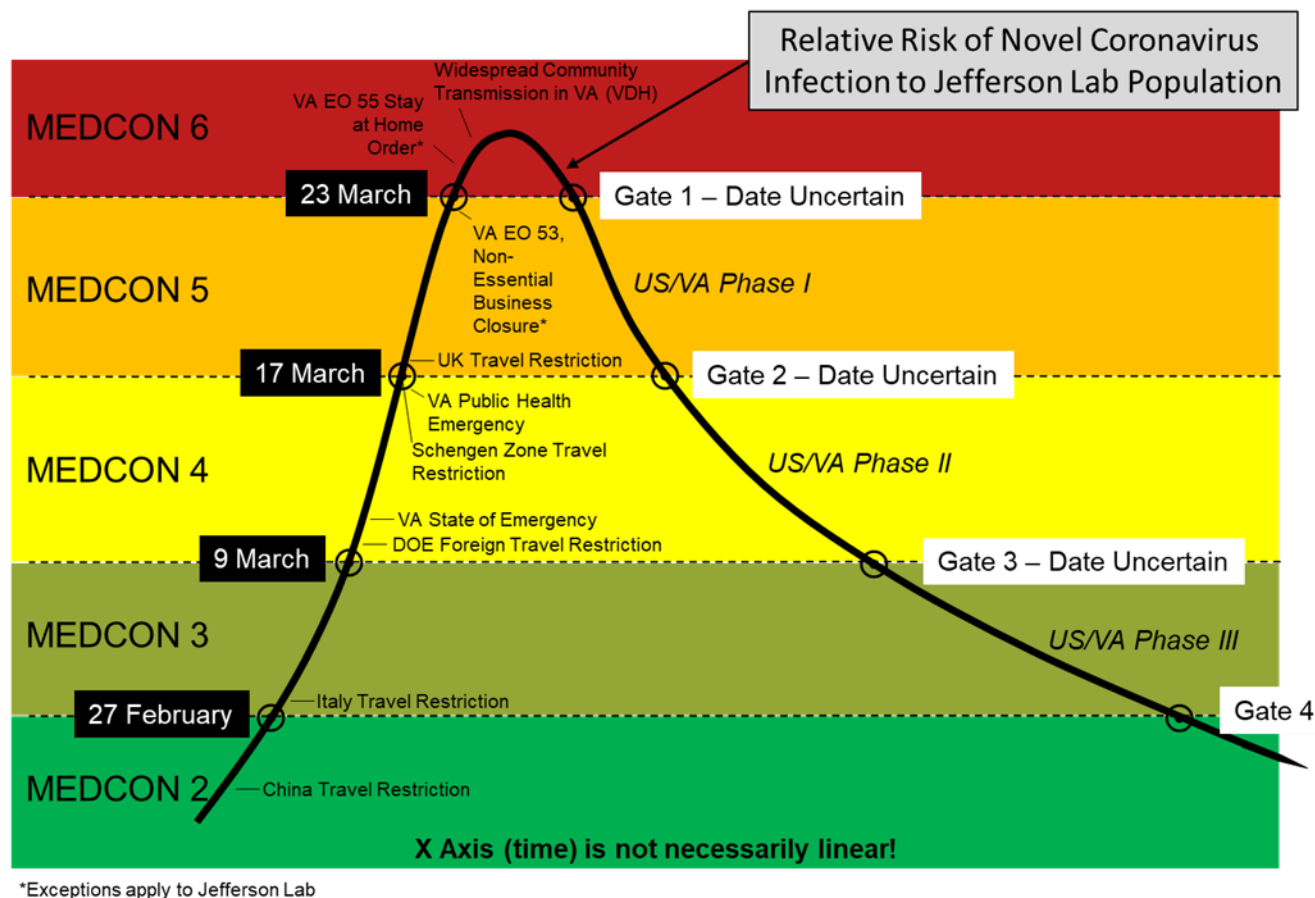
Relative Risk of Novel Coronavirus Infection to Jefferson Lab Population

MEDCON 6

Widespread Community Transmission in VA (VDH)

VA EO 55 Stay at Home Order*

23 March

Gate 1 – Date Uncertain

VA EO 53, Non-Essential Business Closure*

MEDCON 5

US/VA Phase I

17 March

UK Travel Restriction

Gate 2 – Date Uncertain

VA Public Health Emergency

Schengen Zone Travel Restriction

MEDCON 4

US/VA Phase II

VA State of Emergency

9 March

DOE Foreign Travel Restriction

Gate 3 – Date Uncertain

MEDCON 3

US/VA Phase III

27 February

Italy Travel Restriction

Gate 4

MEDCON 2

China Travel Restriction

X Axis (time) is not necessarily linear!

*Exceptions apply to Jefferson Lab